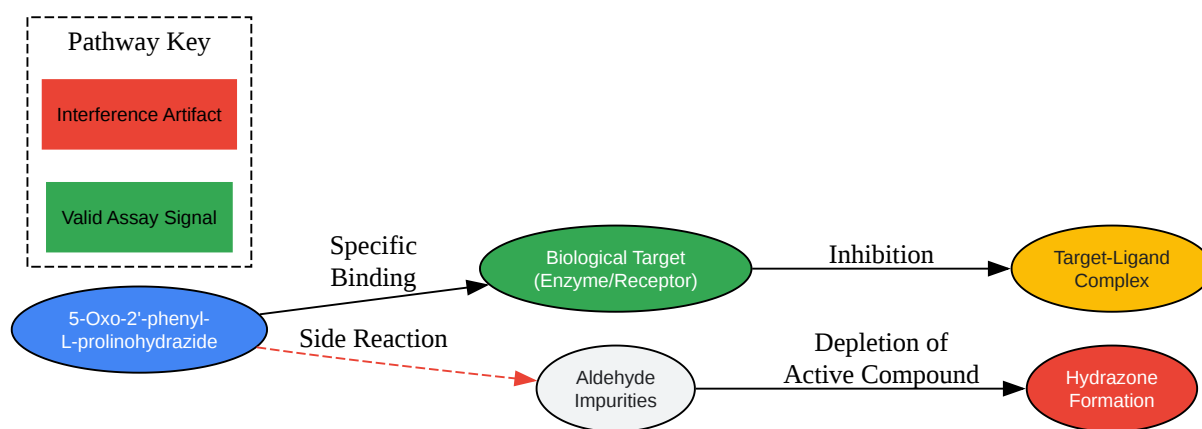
Pathway Key

Interference Artifact

Valid Assay Signal

5-Oxo-2'-phenyl-L-prolinohydrazide

Specific Binding

Biological Target (Enzyme/Receptor)

Inhibition

Target-Ligand Complex

Side Reaction

Aldehyde Impurities

Depletion of Active Compound

Hydrazone Formation